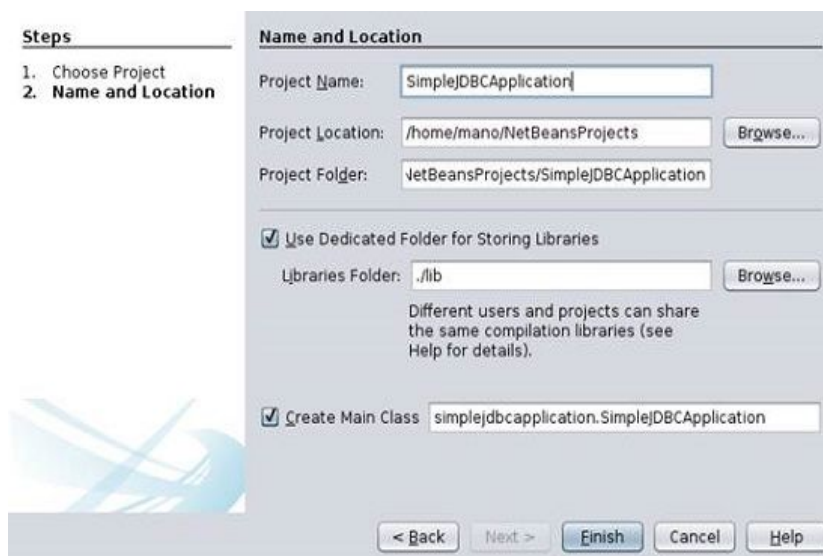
Steps

1. Choose Project
2. Name and Location

Name and Location

Project Name: SimpleJDBCApplication

Project Location: /home/mano/NetBeansProjects Browse...

Project Folder: letBeansProjects/SimpleJDBCApplication

Use Dedicated Folder for Storing Libraries

Libraries Folder: ./lib Browse...

Different users and projects can share the same compilation libraries (see Help for details).

Create Main Class simplejdbcapplication.SimpleJDBCApplication

< Back Next > Finish Cancel Help